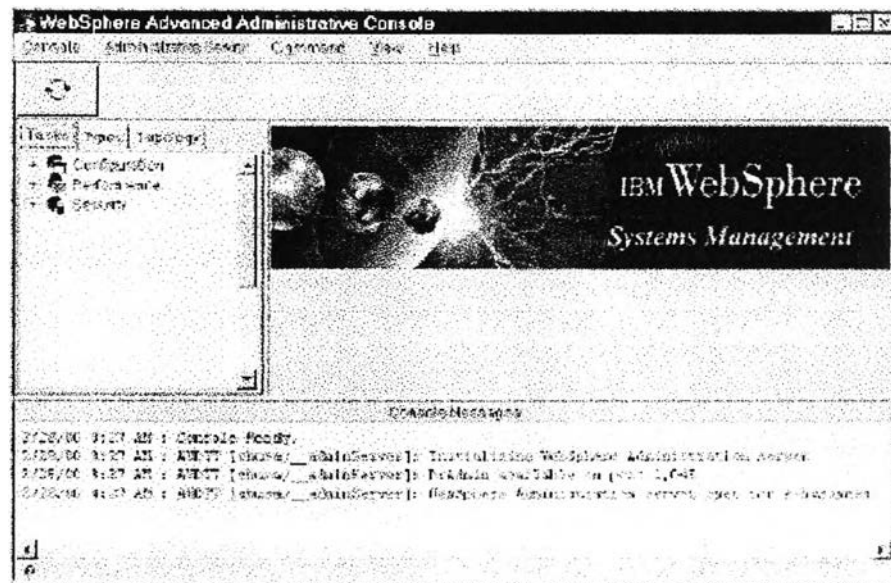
WebSphere Advanced Administrative Console

Console Administrative Server Command View Help

Tasks Types Topology

Configuration
Performance
Security

IBM WebSphere
Systems Management

Console Messages

2/28/00 8:37 AM : Console Ready.
2/28/00 8:37 AM : AUDIT [chaos/__adminServer]: Initializing WebSphere Administration Server
2/28/00 8:37 AM : AUDIT [chaos/__adminServer]: DrAdmin available on port 1,047
2/28/00 8:37 AM : AUDIT [chaos/__adminServer]: WebSphere Administration server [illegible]